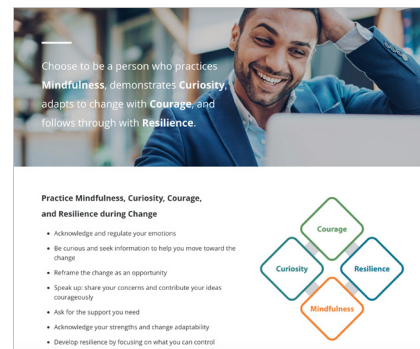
Choose to be a person who practices **Mindfulness**, demonstrates **Curiosity**, adapts to change with **Courage**, and follows through with **Resilience**.

Practice Mindfulness, Curiosity, Courage, and Resilience during Change

- Acknowledge and regulate your emotions
- Be curious and seek information to help you move toward the change
- Reframe the change as an opportunity
- Speak up: share your concerns and contribute your ideas courageously
- Ask for the support you need
- Acknowledge your strengths and change adaptability
- Develop resilience by focusing on what you can control

Courage
Curiosity
Resilience
Mindfulness